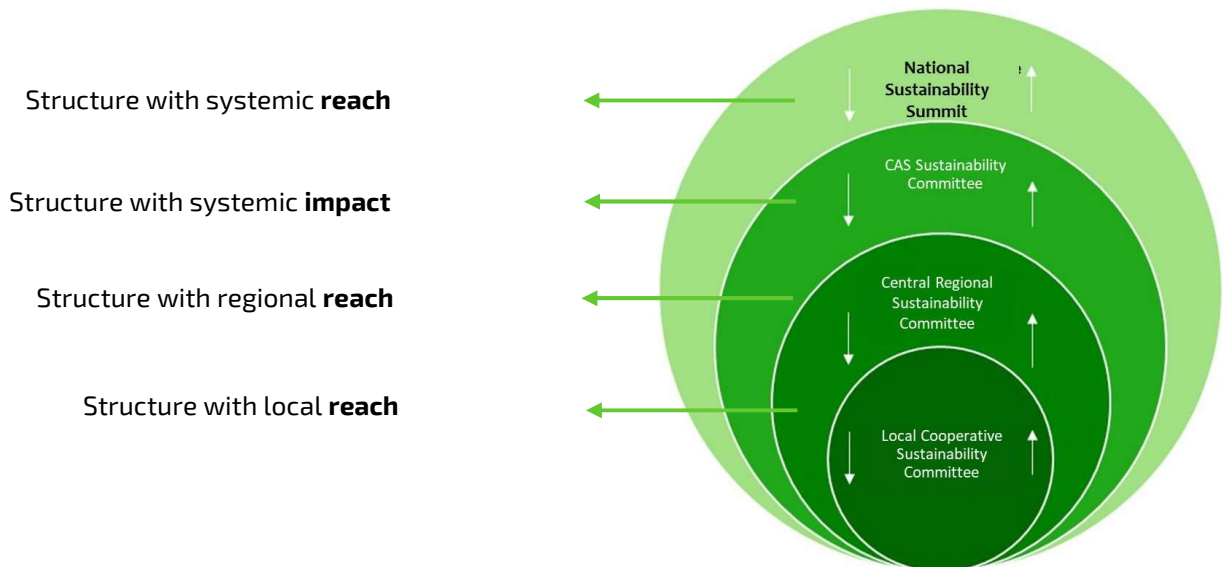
Structure with systemic **reach**

Structure with systemic **impact**

Structure with regional **reach**

Structure with local **reach**

National Sustainability Summit

CAS Sustainability Committee

Central Regional Sustainability Committee

Local Cooperative Sustainability Committee